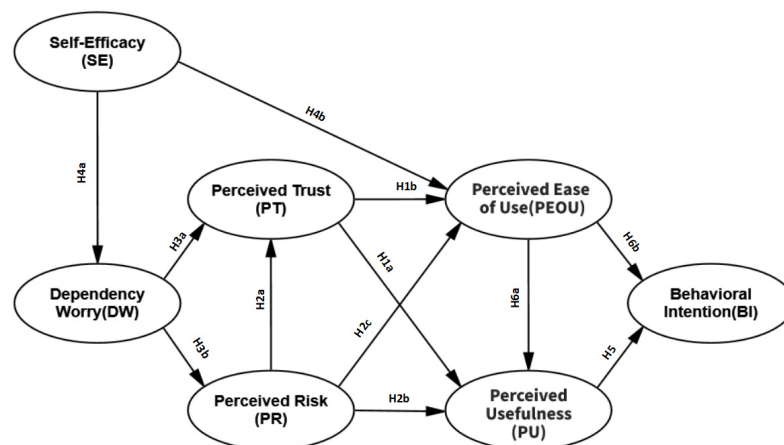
Self-Efficacy (SE)

H4b

H4a

Perceived Trust (PT)

H1b

Perceived Ease of Use(PEOU)

H3a

H1a

H6b

Dependency Worry(DW)

H2a

H6a

Behavioral Intention(BI)

H2c

H3b

H5

Perceived Risk (PR)

H2b

Perceived Usefulness (PU)